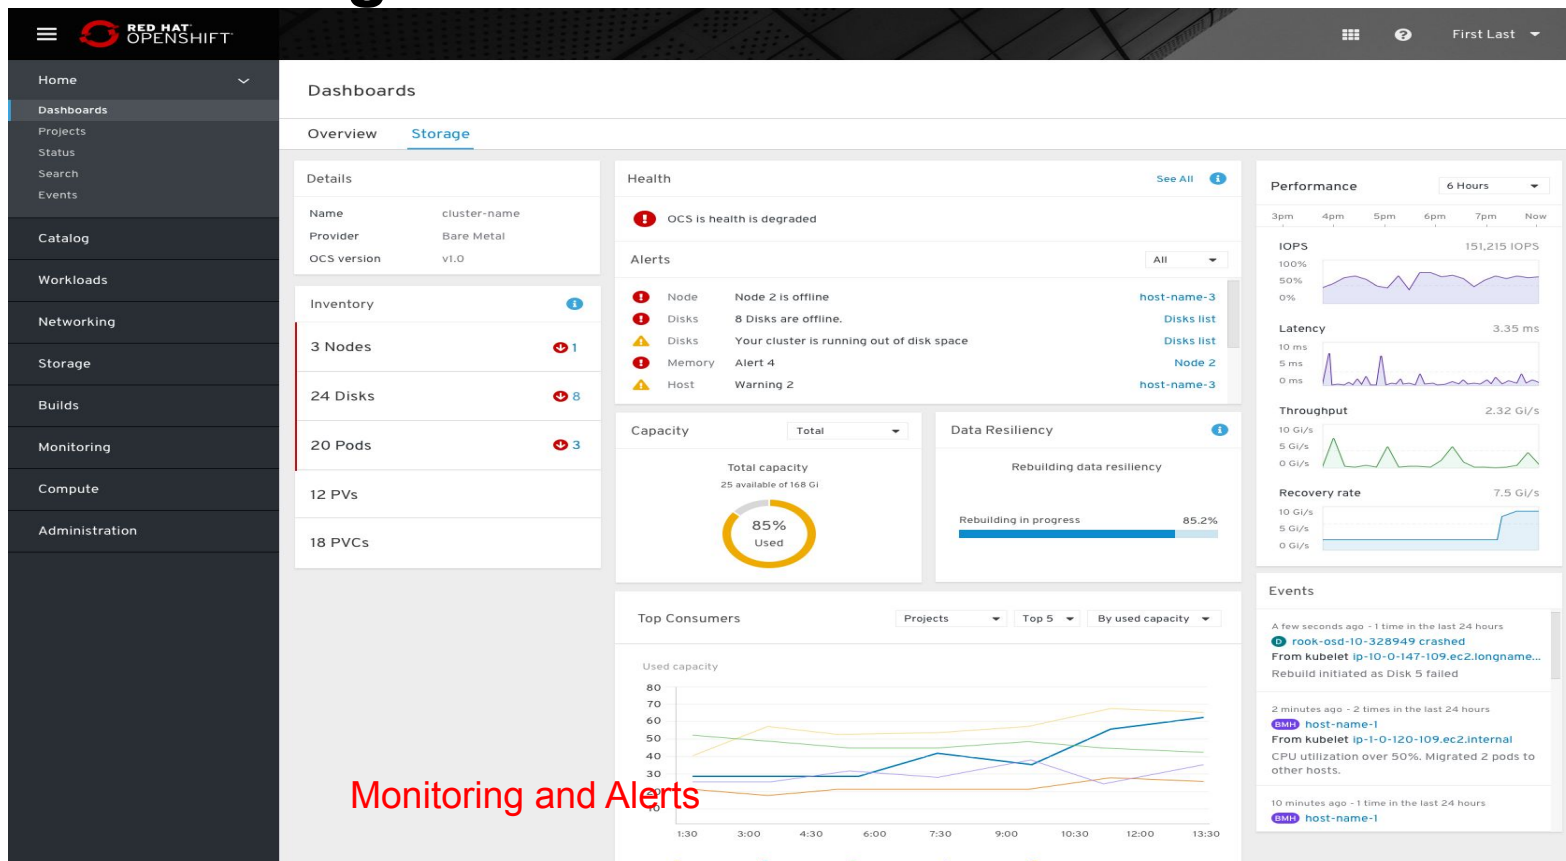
RED HAT OPENSHIFT

First Last

Home
Dashboards
Projects
Status
Search
Events
Catalog
Workloads
Networking
Storage
Builds
Monitoring
Compute
Administration

Dashboards

Overview Storage

Details

| Name | cluster-name |
|---|---|
| Provider | Bare Metal |
| OCS version | v1.0 |

Inventory

3 Nodes 1
24 Disks 8
20 Pods 3
12 PVs
18 PVCs

Health See All

OCS is health is degraded

Alerts All

| Node | Node 2 is offline | host-name-3 |
|---|---|---|
| Disks | 8 Disks are offline. | Disks list |
| Disks | Your cluster is running out of disk space | Disks list |
| Memory | Alert 4 | Node 2 |
| Host | Warning 2 | host-name-3 |

Capacity Total

Total capacity
25 available of 168 Gi
85%
Used

Data Resiliency

Rebuilding data resiliency

Rebuilding in progress 85.2%

Top Consumers Projects Top 5 By used capacity

Used capacity
80
70
60
50
40
30
1:30 3:00 4:30 6:00 7:30 9:00 10:30 12:00 13:30

Monitoring and Alerts

Performance 6 Hours

3pm 4pm 5pm 6pm 7pm Now

IOPS 151,215 IOPS
100%
50%
0%

Latency 3.35 ms
10 ms
5 ms
0 ms

Throughput 2.32 Gi/s
10 Gi/s
5 Gi/s
0 Gi/s

Recovery rate 7.5 Gi/s
10 Gi/s
5 Gi/s
0 Gi/s

Events

A few seconds ago - 1 time in the last 24 hours
D rook-osd-10-328949 crashed
From kubelet ip-10-0-147-109.ec2.longname...
Rebuild initiated as Disk 5 failed

2 minutes ago - 2 times in the last 24 hours
BMH host-name-1
From kubelet ip-1-0-120-109.ec2.internal
CPU utilization over 50%. Migrated 2 pods to other hosts.

10 minutes ago - 1 time in the last 24 hours
BMH host-name-1